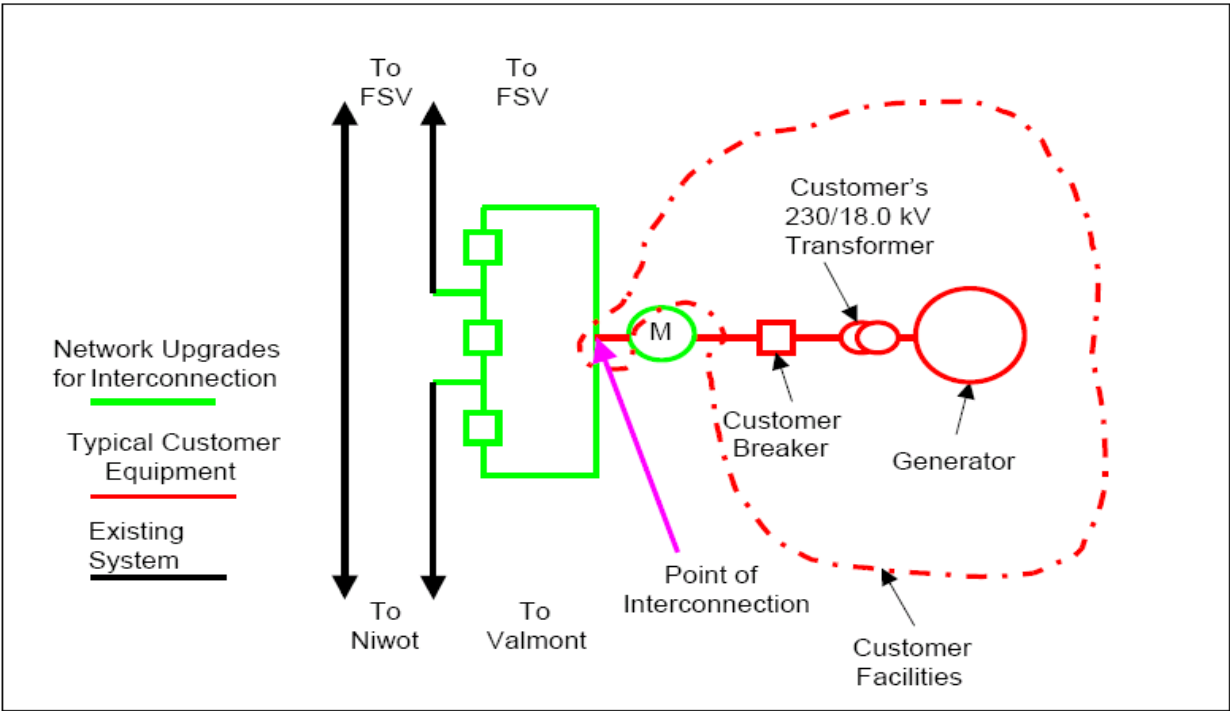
To FSV

To FSV

Customer's 230/18.0 kV Transformer

M

Network Upgrades for Interconnection

Typical Customer Equipment

Existing System

Customer Breaker

Generator

Point of Interconnection

To Niwot

To Valmont

Customer Facilities